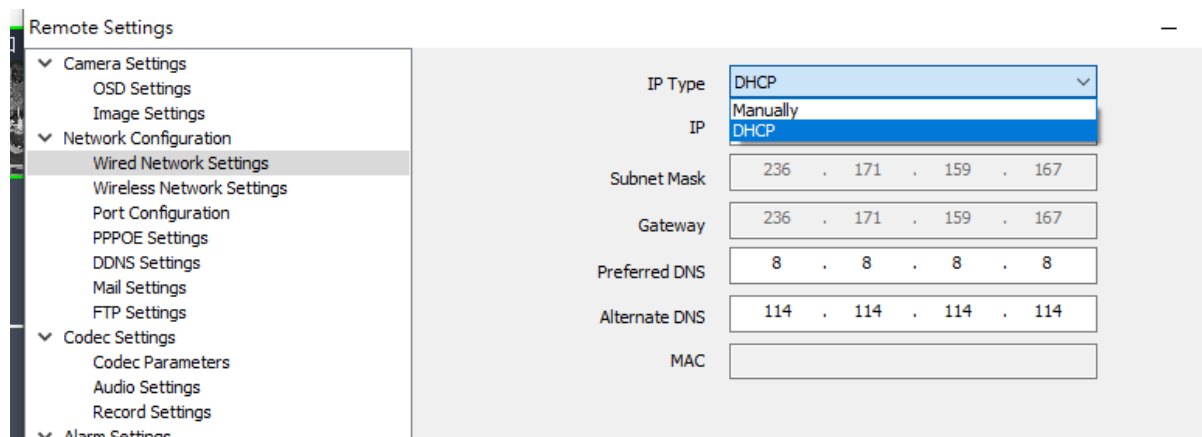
Remote Settings

Camera Settings
OSD Settings
Image Settings
Network Configuration
Wired Network Settings
Wireless Network Settings
Port Configuration
PPPOE Settings
DDNS Settings
Mail Settings
FTP Settings
Codec Settings
Codec Parameters
Audio Settings
Record Settings
Alarm Settings

IP Type DHCP
Manually
DHCP
IP
Subnet Mask 236 . 171 . 159 . 167
Gateway 236 . 171 . 159 . 167
Preferred DNS 8 . 8 . 8 . 8
Alternate DNS 114 . 114 . 114 . 114
MAC